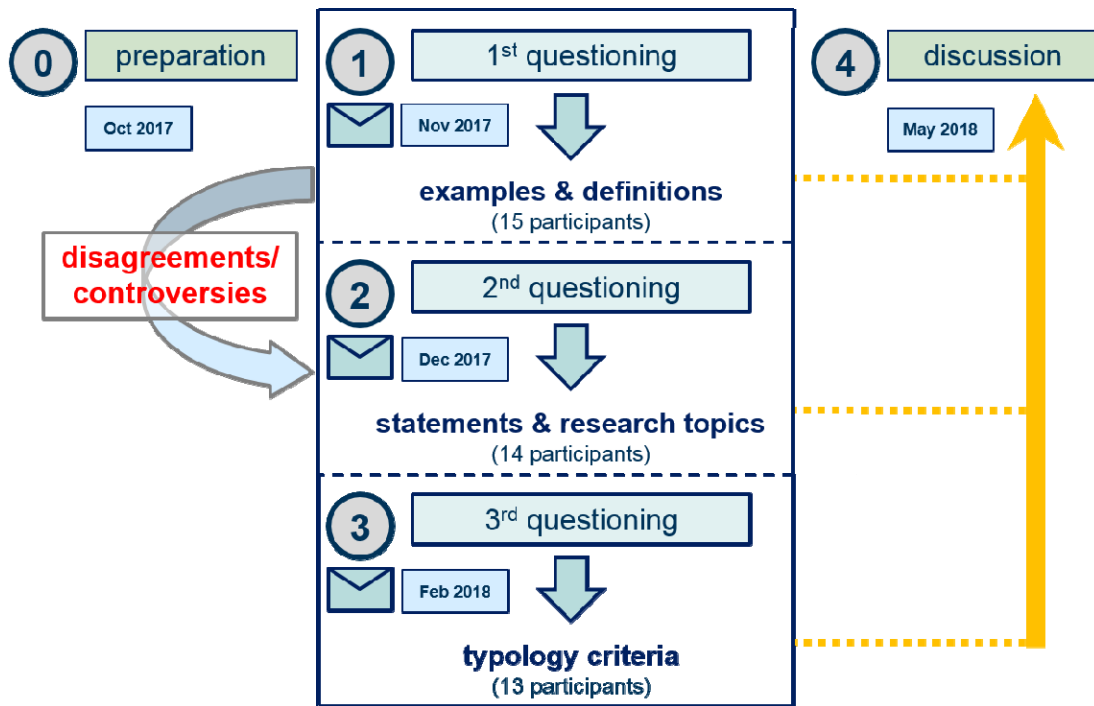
0 preparation

Oct 2017

1 1$^{st}$ questioning

Nov 2017

examples & definitions
(15 participants)

disagreements/ controversies

2 2$^{nd}$ questioning

Dec 2017

statements & research topics
(14 participants)

3 3$^{rd}$ questioning

Feb 2018

typology criteria
(13 participants)

4 discussion

May 2018